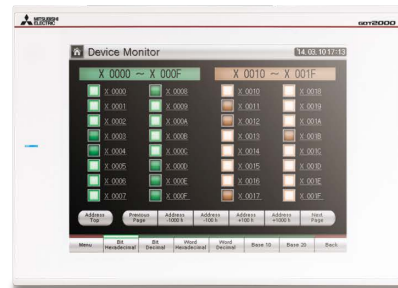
MITSUBISHI ELECTRIC

GOT2000

Device Monitor

14.03.10 17:13

X 0000 ~ X 000F

X 0010 ~ X 001F

X 0000
X 0001
X 0002
X 0003
X 0004
X 0005
X 0006
X 0007

X 0008
X 0009
X 000A
X 000B
X 000C
X 000D
X 000E
X 000F

X 0010
X 0011
X 0012
X 0013
X 0014
X 0015
X 0016
X 0017

X 0018
X 0019
X 001A
X 001B
X 001C
X 001D
X 001E
X 001F

Address Top
Previous Page
Address -1000 h
Address -100 h
Address +100 h
Address +1000 h
Next Page

Menu
Bit Hexadecimal
Bit Decimal
Word Hexadecimal
Word Decimal
Base 10
Base 20
Back